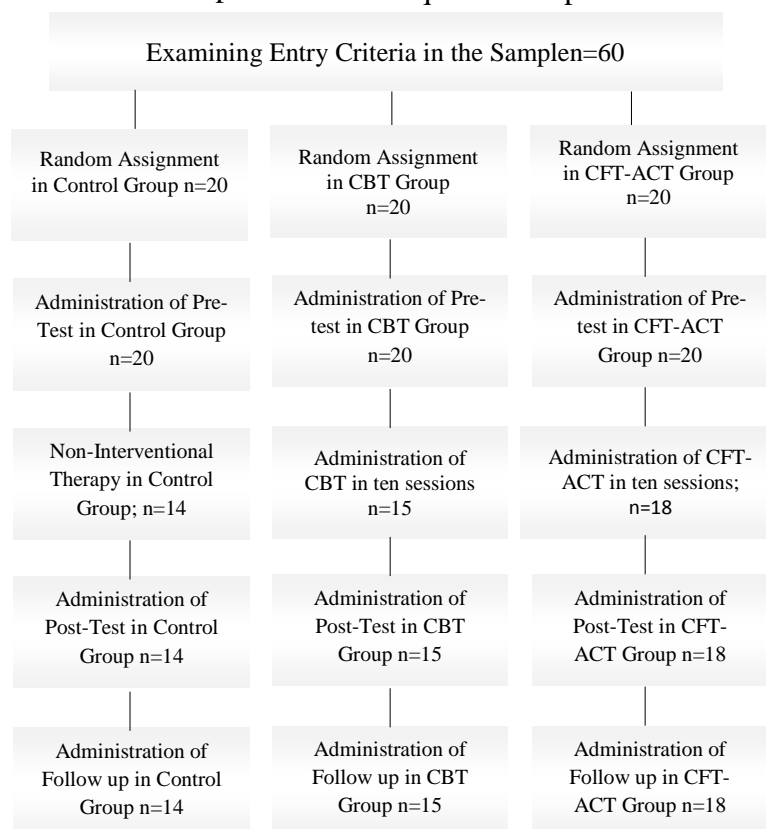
Examining Entry Criteria in the Samplen=60

Random Assignment in Control Group n=20

Administration of Pre-Test in Control Group n=20

Non-Interventional Therapy in Control Group; n=14

Administration of Post-Test in Control Group n=14

Administration of Follow up in Control Group n=14

Random Assignment in CBT Group n=20

Administration of Pre-test in CBT Group n=20

Administration of CBT in ten sessions n=15

Administration of Post-Test in CBT Group n=15

Administration of Follow up in CBT Group n=15

Random Assignment in CFT-ACT Group n=20

Administration of Pre-test in CFT-ACT Group n=20

Administration of CFT-ACT in ten sessions; n=18

Administration of Post-Test in CFT-ACT Group n=18

Administration of Follow up in CFT-ACT Group n=18